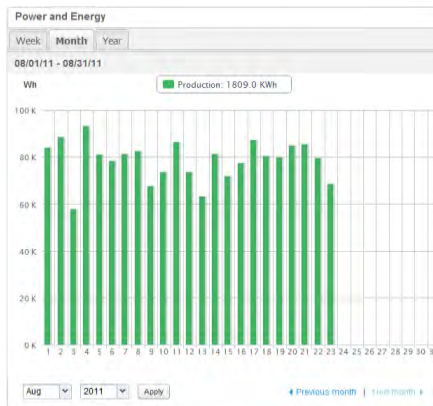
Power and Energy

Week Month Year

08/01/11 - 08/31/11

Wh

Production: 1809.0 KWh

100 K
80 K
60 K
40 K
20 K
0 K

1 2 3 4 5 6 7 8 9 10 11 12 13 14 15 16 17 18 19 20 21 22 23 24 25 26 27 28 29 30 31

Aug 2011 Apply

◂ Previous month | Next month ▸